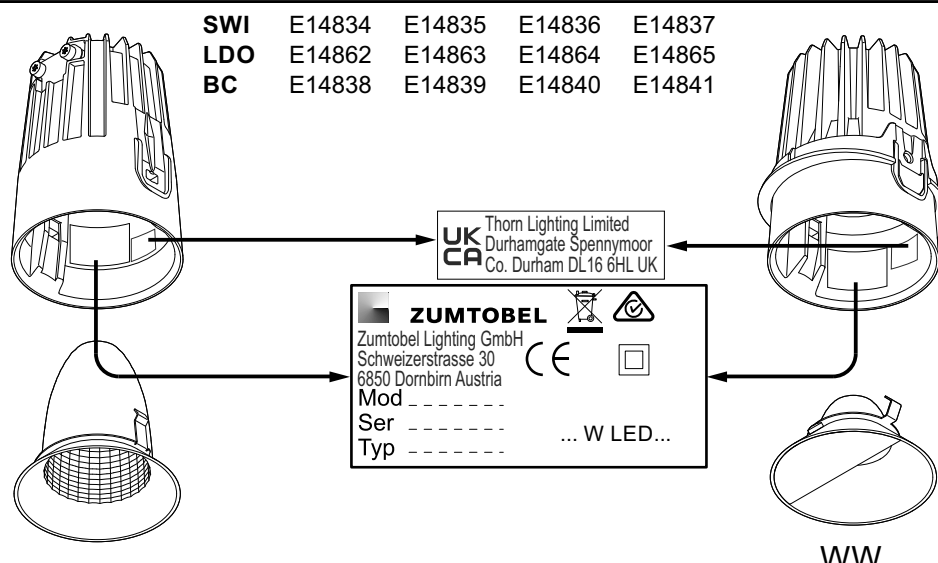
| SWI | E14834 | E14835 | E14836 | E14837 |
|---|---|---|---|---|
| LDO | E14862 | E14863 | E14864 | E14865 |
| BC | E14838 | E14839 | E14840 | E14841 |

UK CA Thorn Lighting Limited Durhamgate Spennymoor Co. Durham DL16 6HL UK

ZUMTOBEL

Zumtobel Lighting GmbH
Schweizerstrasse 30
6850 Dornbirn Austria

CE

Mod _ _ _ _ _ _ _
Ser _ _ _ _ _ _ _
Typ _ _ _ _ _ _ _

... W LED...

WW